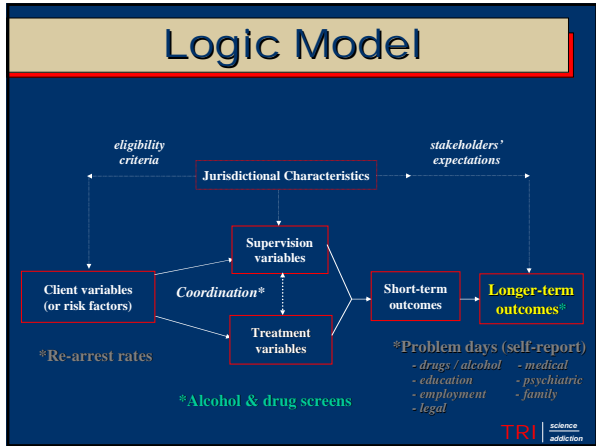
Logic Model

eligibility criteria

stakeholders' expectations

Jurisdictional Characteristics

Supervision variables

Client variables (or risk factors)

Coordination*

Short-term outcomes

Longer-term outcomes*

Treatment variables

*Re-arrest rates

*Problem days (self-report)
- drugs / alcohol
- education
- employment
- legal
- medical
- psychiatric
- family

*Alcohol & drug screens

TRI science addiction